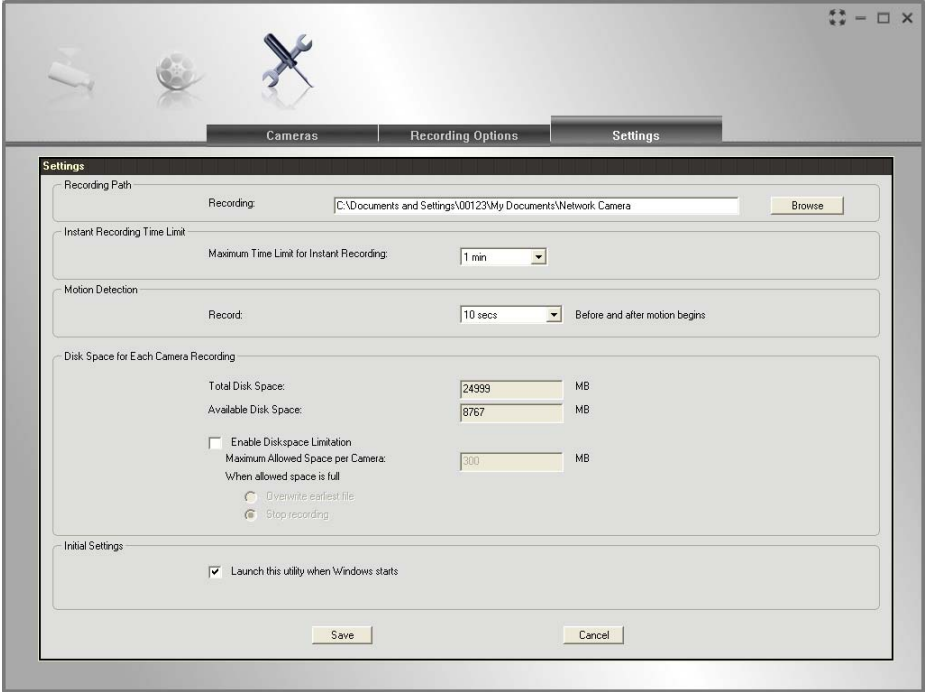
Cameras
Recording Options
Settings

Settings

Recording Path
Recording: C:\Documents and Settings\00123\My Documents\Network Camera
Browse

Instant Recording Time Limit
Maximum Time Limit for Instant Recording: 1 min

Motion Detection
Record: 10 secs Before and after motion begins

Disk Space for Each Camera Recording
Total Disk Space: 24999 MB
Available Disk Space: 8767 MB
Enable Diskspace Limitation
Maximum Allowed Space per Camera: 300 MB
When allowed space is full
Overwrite earliest file
Stop recording

Initial Settings
Launch this utility when Windows starts

Save
Cancel